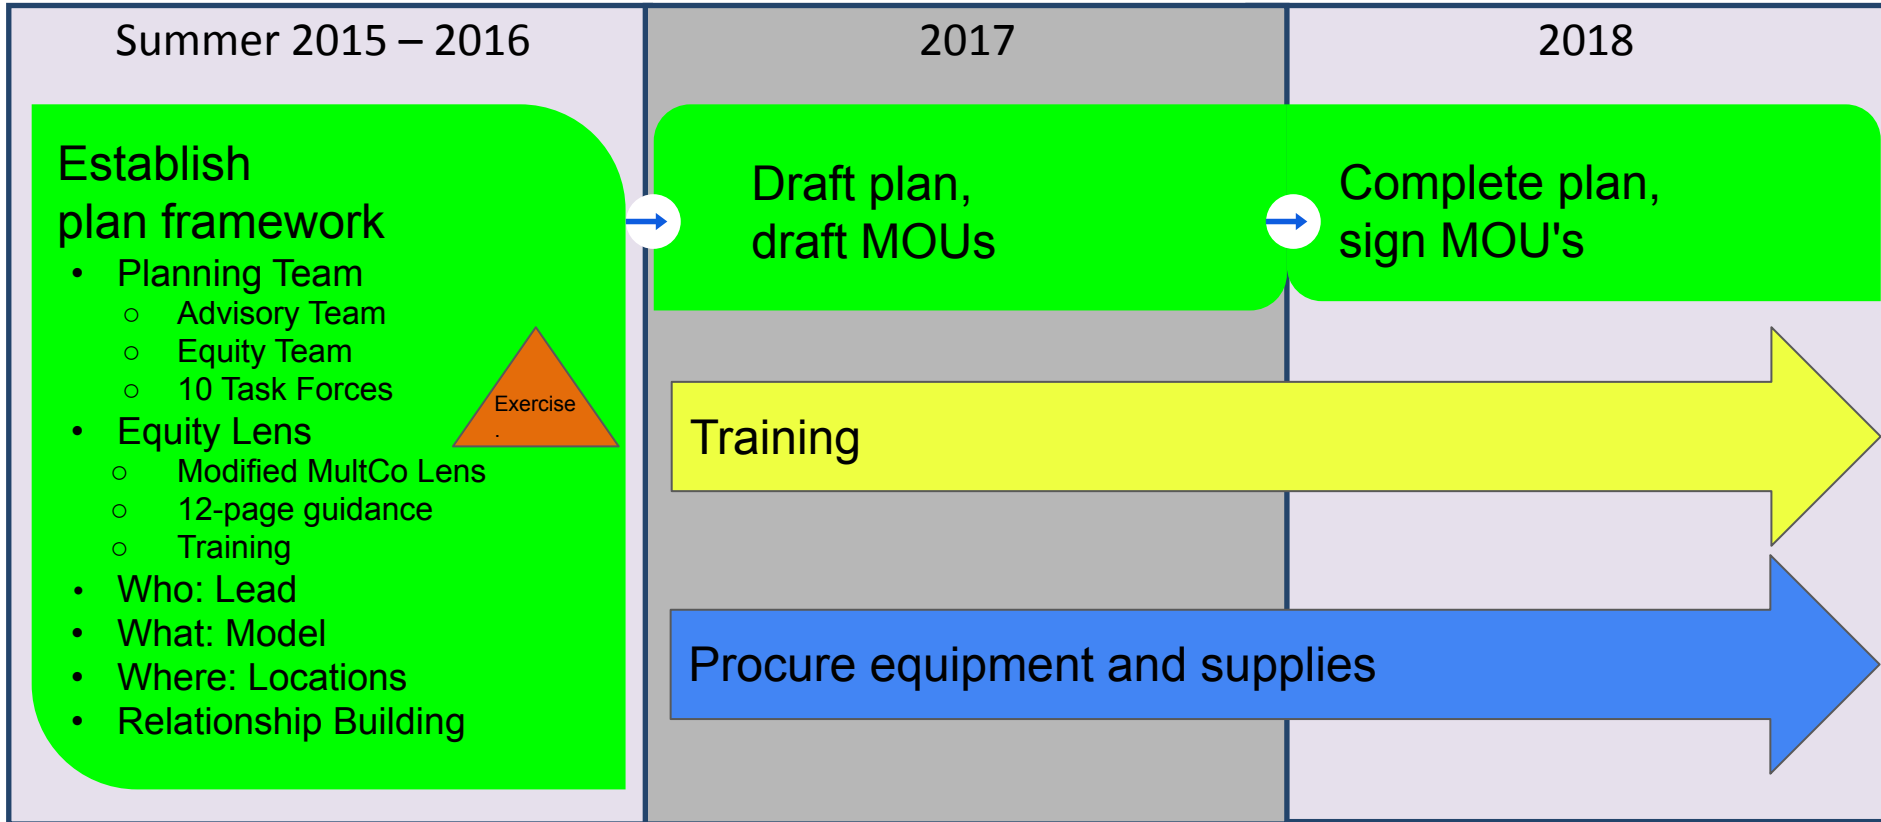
Summer 2015 – 2016

2017

2018

Establish
plan framework

- Planning Team
  - Advisory Team
  - Equity Team
  - 10 Task Forces
- Equity Lens
  - Modified MultCo Lens
  - 12-page guidance
  - Training
- Who: Lead
- What: Model
- Where: Locations
- Relationship Building

Exercise
.

Draft plan,
draft MOUs

Complete plan,
sign MOU's

Training

Procure equipment and supplies